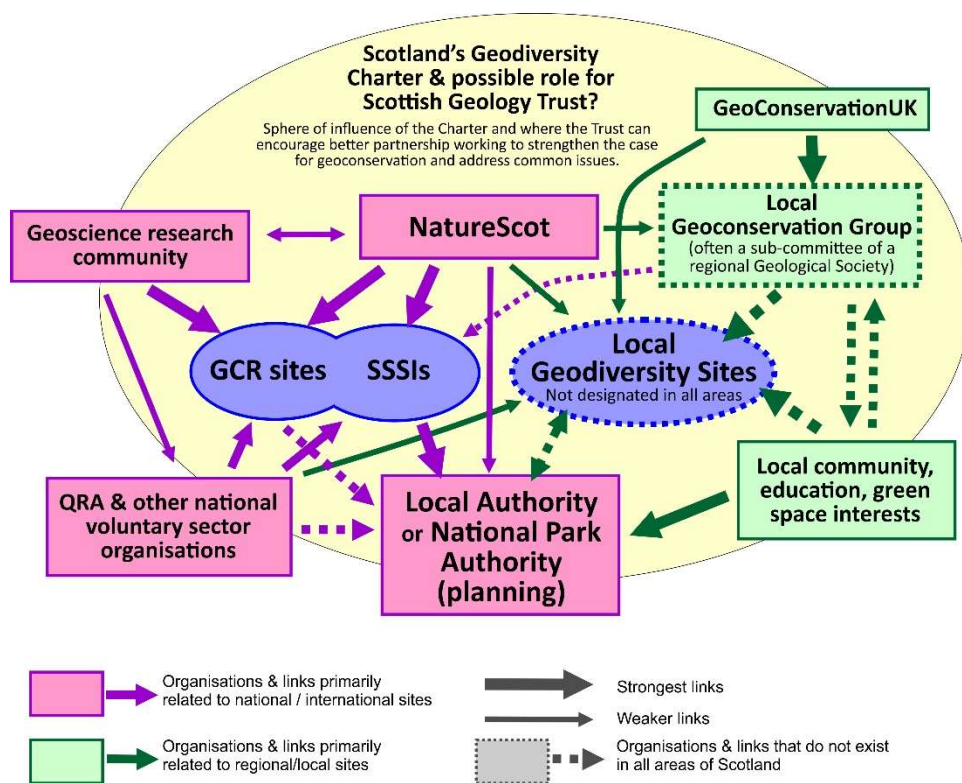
Scotland's Geodiversity Charter & possible role for Scottish Geology Trust?

Sphere of influence of the Charter and where the Trust can encourage better partnership working to strengthen the case for geoconservation and address common issues.

GeoConservationUK

Geoscience research community

NatureScot

Local Geoconservation Group (often a sub-committee of a regional Geological Society)

GCR sites

SSSIs

Local Geodiversity Sites
Not designated in all areas

QRA & other national voluntary sector organisations

Local Authority or National Park Authority (planning)

Local community, education, green space interests

Organisations & links primarily related to national / international sites

Organisations & links primarily related to regional/local sites

Strongest links

Weaker links

Organisations & links that do not exist in all areas of Scotland